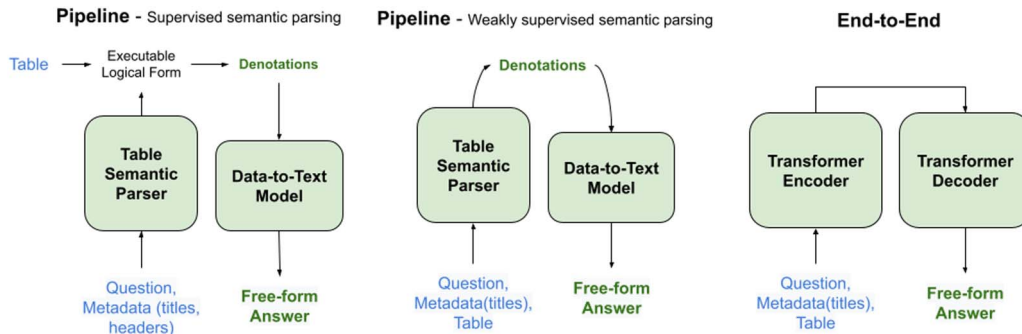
Pipeline - Supervised semantic parsing

Table

Executable Logical Form

Denotations

Table Semantic Parser

Data-to-Text Model

Question, Metadata (titles, headers)

Free-form Answer

Pipeline - Weakly supervised semantic parsing

Denotations

Table Semantic Parser

Data-to-Text Model

Question, Metadata(titles), Table

Free-form Answer

End-to-End

Transformer Encoder

Transformer Decoder

Question, Metadata(titles), Table

Free-form Answer